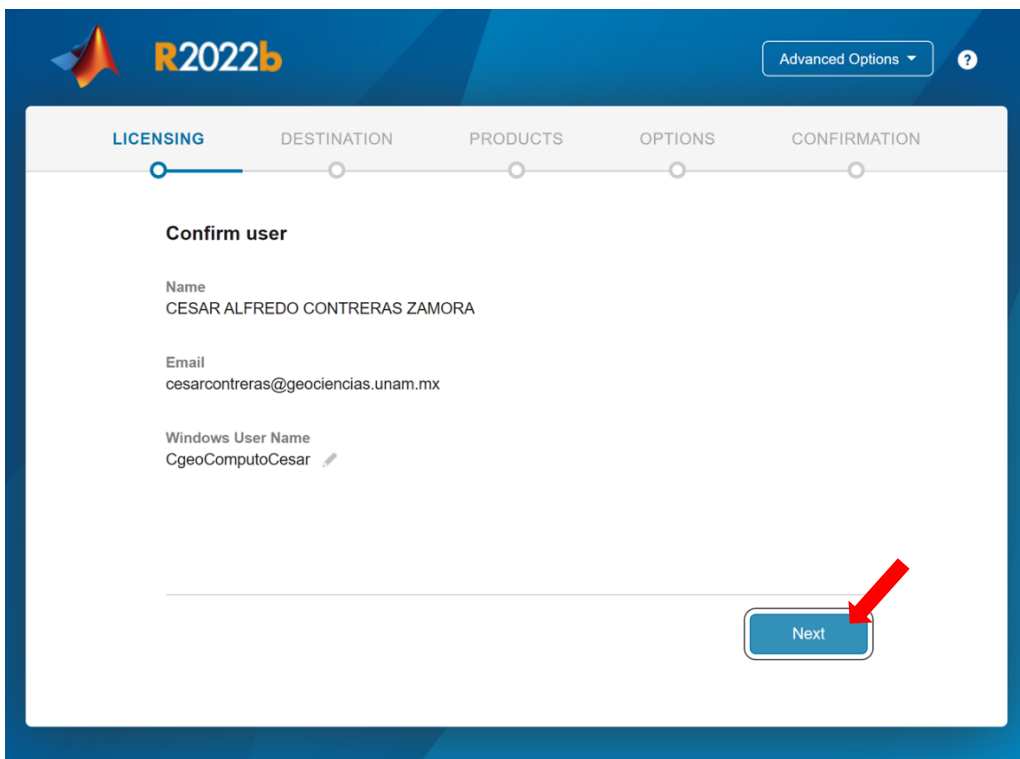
R2022b

Advanced Options

?

LICENSING DESTINATION PRODUCTS OPTIONS CONFIRMATION

Confirm user

Name
CESAR ALFREDO CONTRERAS ZAMORA

Email
cesarcontreras@geociencias.unam.mx

Windows User Name
CgeoComputoCesar

Next